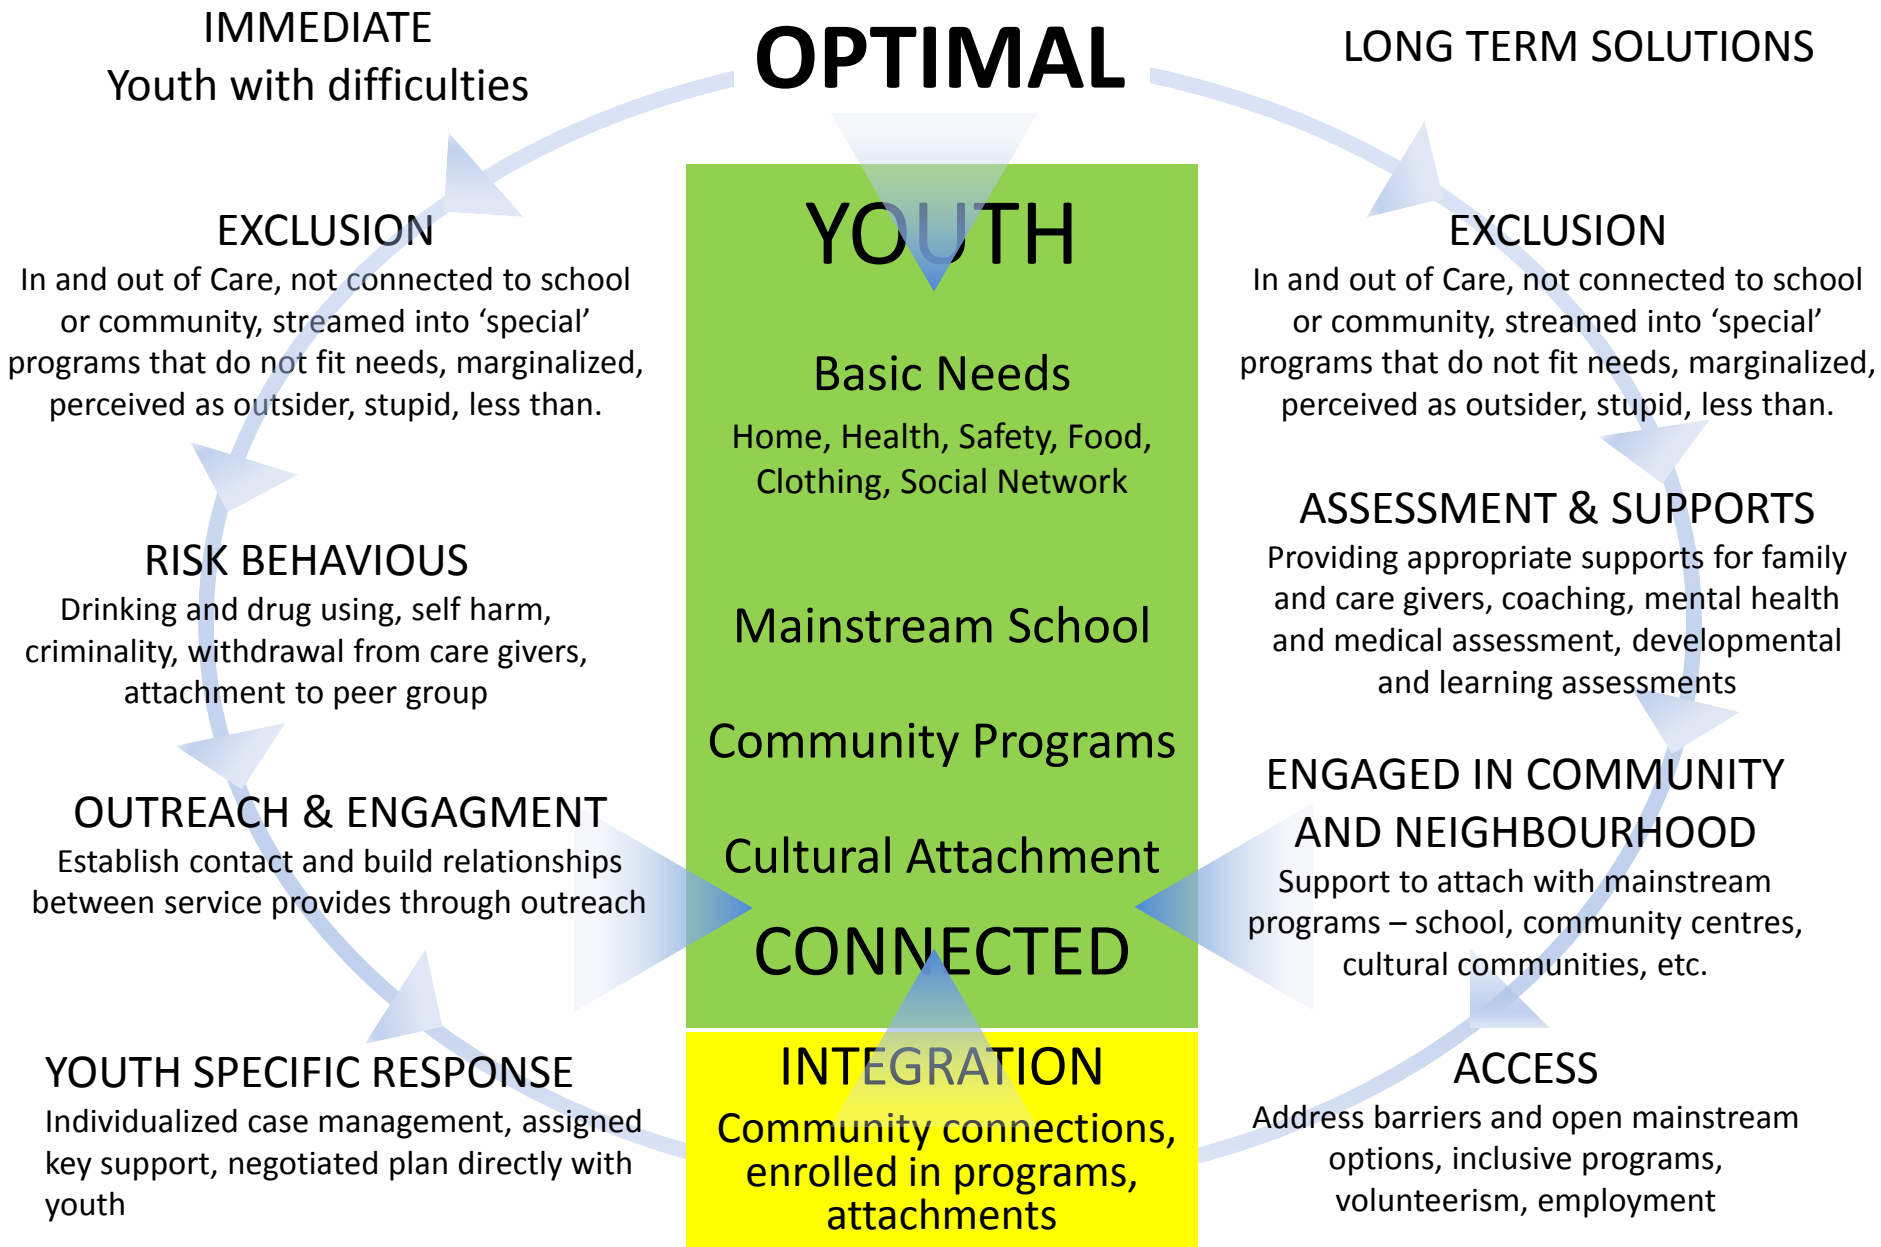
IMMEDIATE
Youth with difficulties

OPTIMAL

LONG TERM SOLUTIONS

EXCLUSION
In and out of Care, not connected to school or community, streamed into ‘special’ programs that do not fit needs, marginalized, perceived as outsider, stupid, less than.

RISK BEHAVIOUS
Drinking and drug using, self harm, criminality, withdrawal from care givers, attachment to peer group

OUTREACH & ENGAGMENT
Establish contact and build relationships between service provides through outreach

YOUTH SPECIFIC RESPONSE
Individualized case management, assigned key support, negotiated plan directly with youth

YOUTH

Basic Needs
Home, Health, Safety, Food, Clothing, Social Network

Mainstream School

Community Programs

Cultural Attachment

CONNECTED

INTEGRATION
Community connections, enrolled in programs, attachments

EXCLUSION
In and out of Care, not connected to school or community, streamed into ‘special’ programs that do not fit needs, marginalized, perceived as outsider, stupid, less than.

ASSESSMENT & SUPPORTS
Providing appropriate supports for family and care givers, coaching, mental health and medical assessment, developmental and learning assessments

ENGAGED IN COMMUNITY AND NEIGHBOURHOOD
Support to attach with mainstream programs – school, community centres, cultural communities, etc.

ACCESS
Address barriers and open mainstream options, inclusive programs, volunteerism, employment